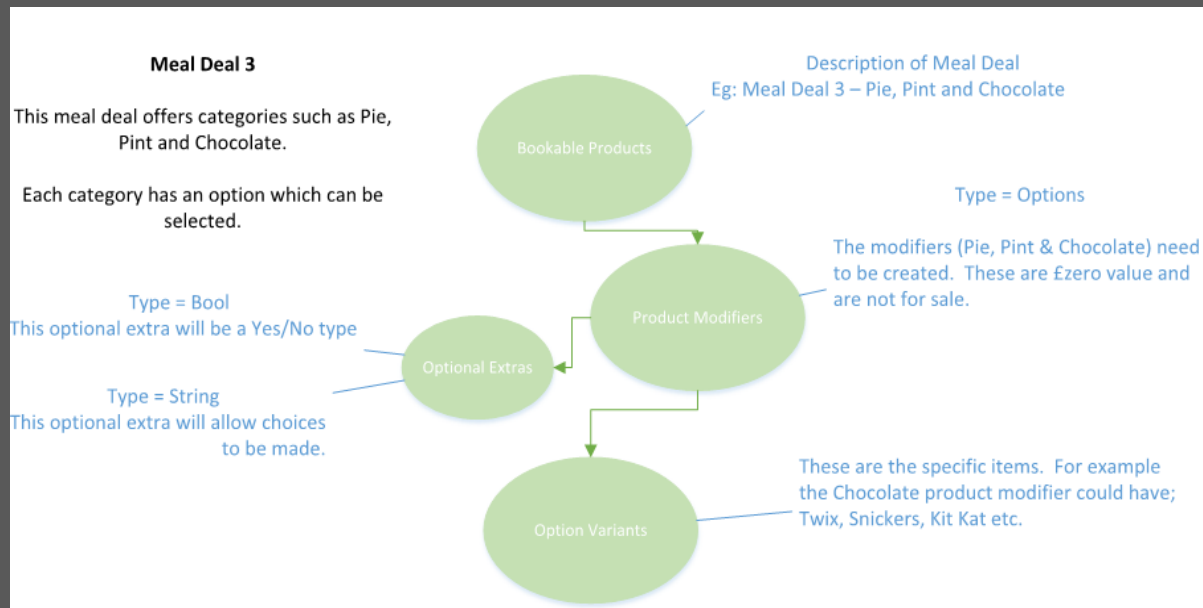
Meal Deal 3

This meal deal offers categories such as Pie, Pint and Chocolate.

Each category has an option which can be selected.

Description of Meal Deal
Eg: Meal Deal 3 – Pie, Pint and Chocolate

Bookable Products

Type = Options

The modifiers (Pie, Pint & Chocolate) need to be created. These are £zero value and are not for sale.

Product Modifiers

Type = Bool
This optional extra will be a Yes/No type

Optional Extras

Type = String
This optional extra will allow choices to be made.

These are the specific items. For example the Chocolate product modifier could have; Twix, Snickers, Kit Kat etc.

Option Variants